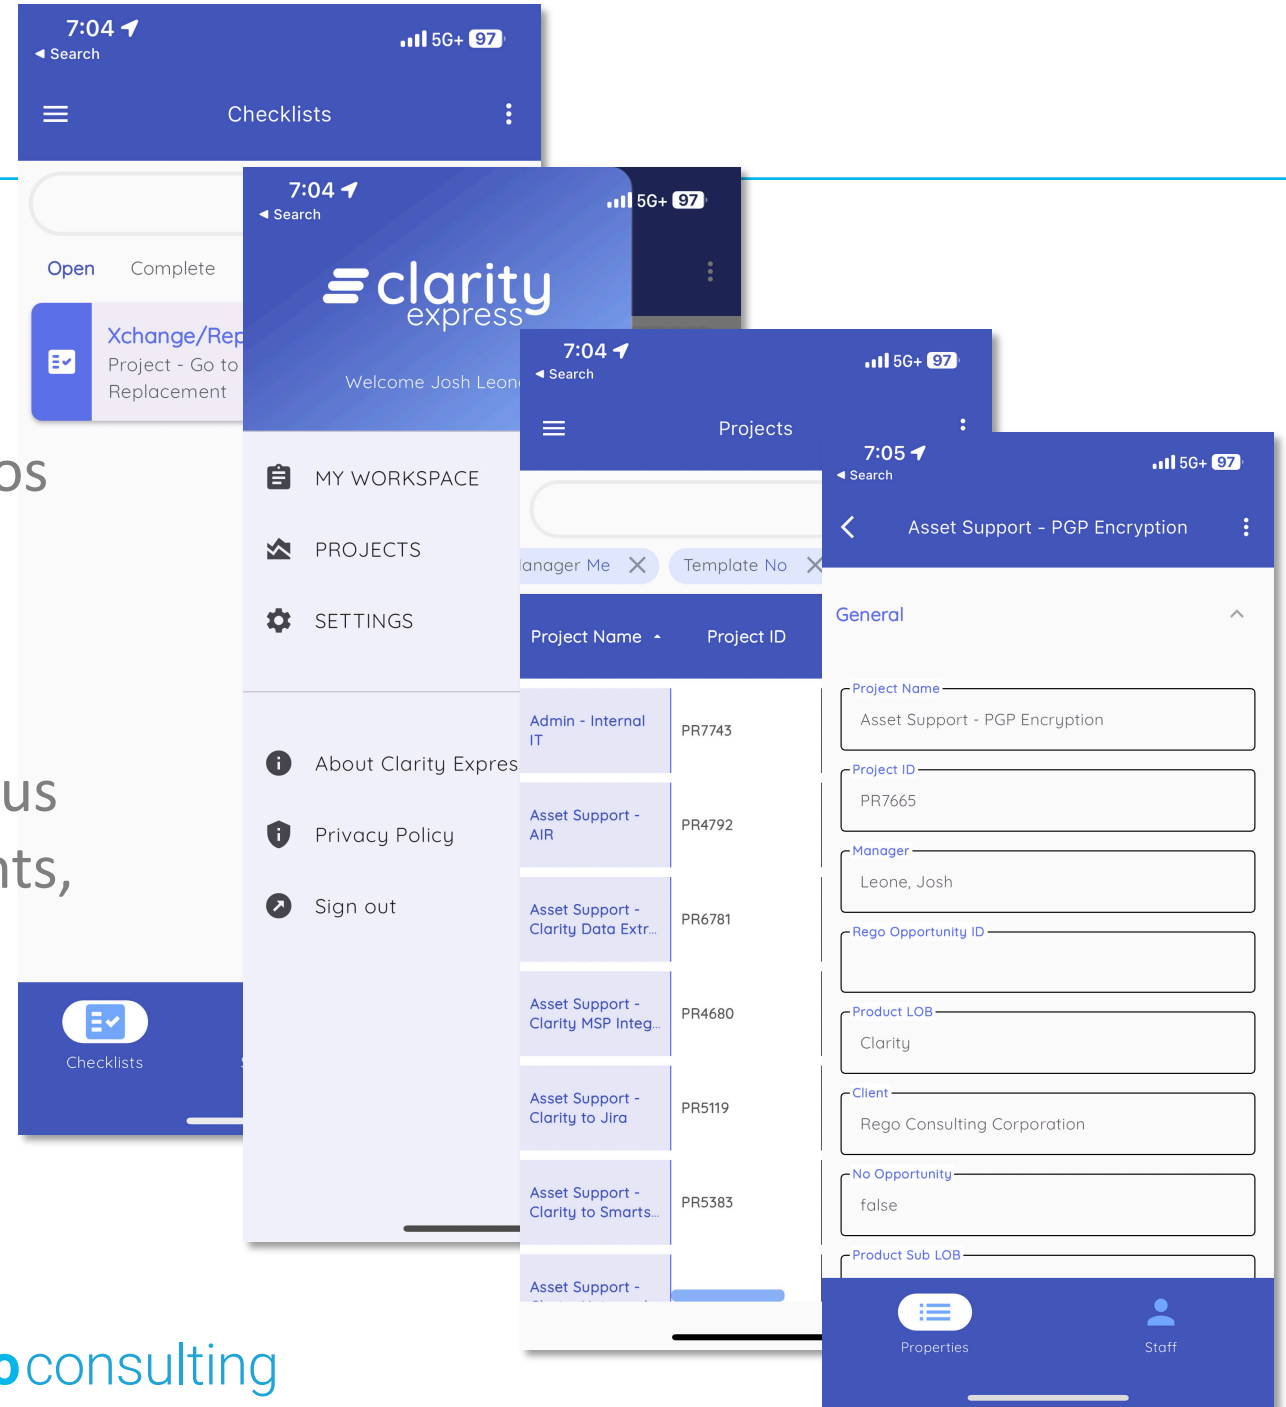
7:04
◂ Search
5G+ 97

Checklists

Open Complete

Xchange/Rep
Project - Go to
Replacement

os

us
nts,

Checklists

consulting

7:04
◂ Search
5G+ 97

clarity
express

Welcome Josh Leon

MY WORKSPACE

PROJECTS

SETTINGS

About Clarity Expres

Privacy Policy

Sign out

7:04
◂ Search
5G+ 97

Projects

anager Me ✕ Template No ✕

| Project Name ▴ | Project ID |
|---|---|
| Admin - Internal IT | PR7743 |
| Asset Support - AIR | PR4792 |
| Asset Support - Clarity Data Extr... | PR6781 |
| Asset Support - Clarity MSP Integ... | PR4680 |
| Asset Support - Clarity to Jira | PR5119 |
| Asset Support - Clarity to Smarts... | PR5383 |
| Asset Support - | |

7:05
◂ Search
5G+ 97

Asset Support - PGP Encryption

General

Project Name
Asset Support - PGP Encryption

Project ID
PR7665

Manager
Leone, Josh

Rego Opportunity ID

Product LOB
Clarity

Client
Rego Consulting Corporation

No Opportunity
false

Product Sub LOB

Properties Staff